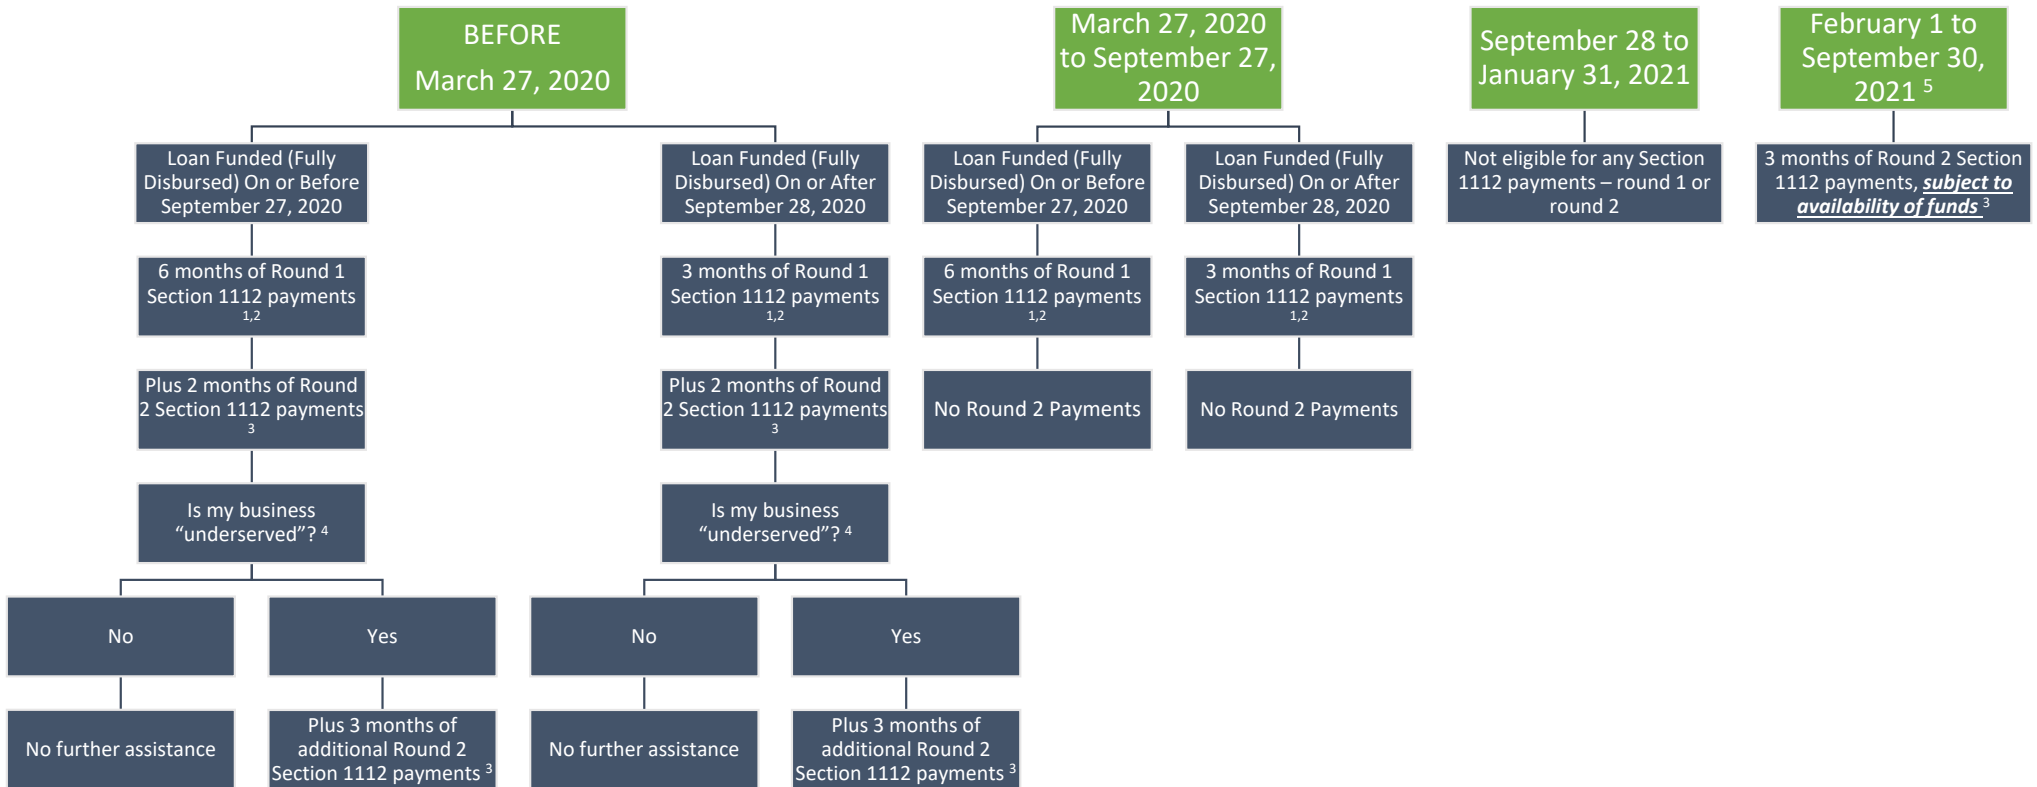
BEFORE March 27, 2020

Loan Funded (Fully Disbursed) On or Before September 27, 2020

6 months of Round 1 Section 1112 payments $^{1,2}$

Plus 2 months of Round 2 Section 1112 payments $^{3}$

Is my business "underserved"? $^{4}$

No

No further assistance

Yes

Plus 3 months of additional Round 2 Section 1112 payments $^{3}$

Loan Funded (Fully Disbursed) On or After September 28, 2020

3 months of Round 1 Section 1112 payments $^{1,2}$

Plus 2 months of Round 2 Section 1112 payments $^{3}$

Is my business "underserved"? $^{4}$

No

No further assistance

Yes

Plus 3 months of additional Round 2 Section 1112 payments $^{3}$

March 27, 2020 to September 27, 2020

Loan Funded (Fully Disbursed) On or Before September 27, 2020

6 months of Round 1 Section 1112 payments $^{1,2}$

No Round 2 Payments

Loan Funded (Fully Disbursed) On or After September 28, 2020

3 months of Round 1 Section 1112 payments $^{1,2}$

No Round 2 Payments

September 28 to January 31, 2021

Not eligible for any Section 1112 payments – round 1 or round 2

February 1 to September 30, 2021 $^{5}$

3 months of Round 2 Section 1112 payments, subject to availability of funds $^{3}$